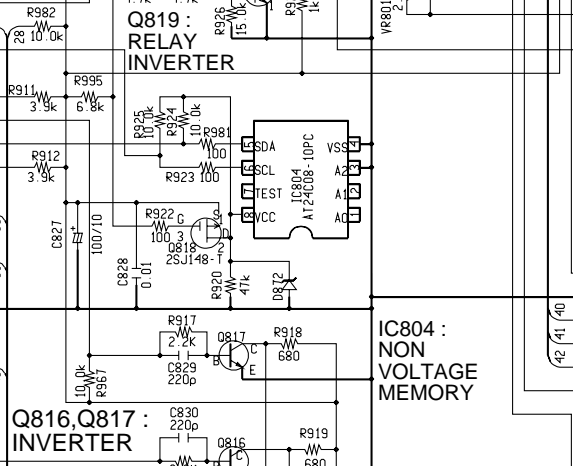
R982
28 10.0k
Q819 :
RELAY
INVERTER
R926
15.0k
R9
1k
VR801
2
R911
3.9k
R995
6.8k
R925
10.0k
R924
10.0k
R981
100
R923 100
5 SDA
6 SCL
7 TEST
8 VCC
IC804
AT24C08-10PC
VSS 4
A2 3
A1 2
A0 1
R912
3.9k
C827
100/10
R922
100
G
3
S
1
D
Q818
2SJ148-T
2
C828
0.01
R920
47k
D872
R917
2.2k
C829
220p
Q817
B
C
E
R918
680
R967
10.0k
IC804 :
NON
VOLTAGE
MEMORY
Q816,Q817 :
INVERTER
C830
220p
Q816
B
C
R919
680
40
41
42